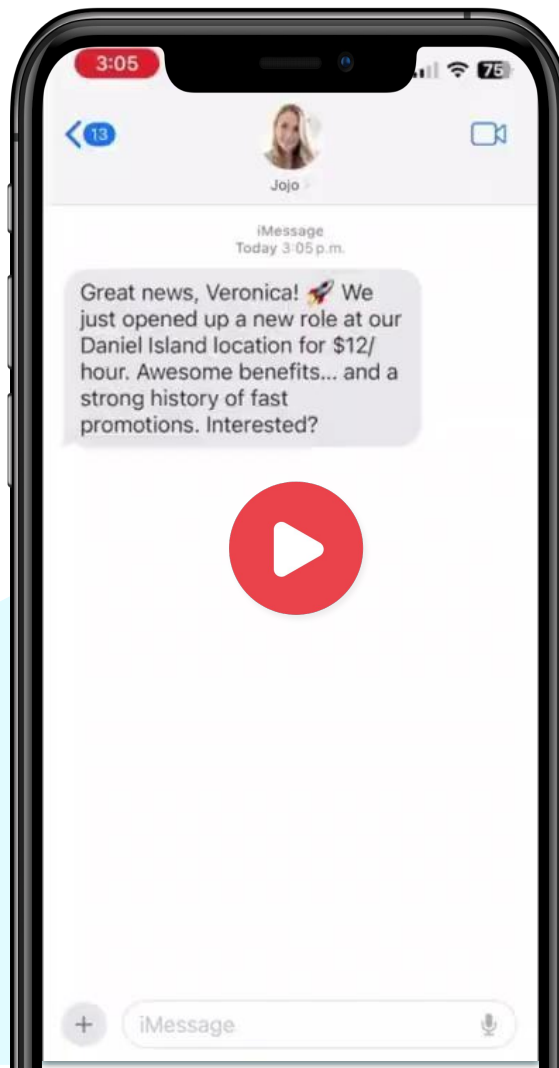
3:05

75

13

Jojo

iMessage
Today 3:05 p.m.

Great news, Veronica! 🚀 We just opened up a new role at our Daniel Island location for $12/hour. Awesome benefits... and a strong history of fast promotions. Interested?

+

iMessage